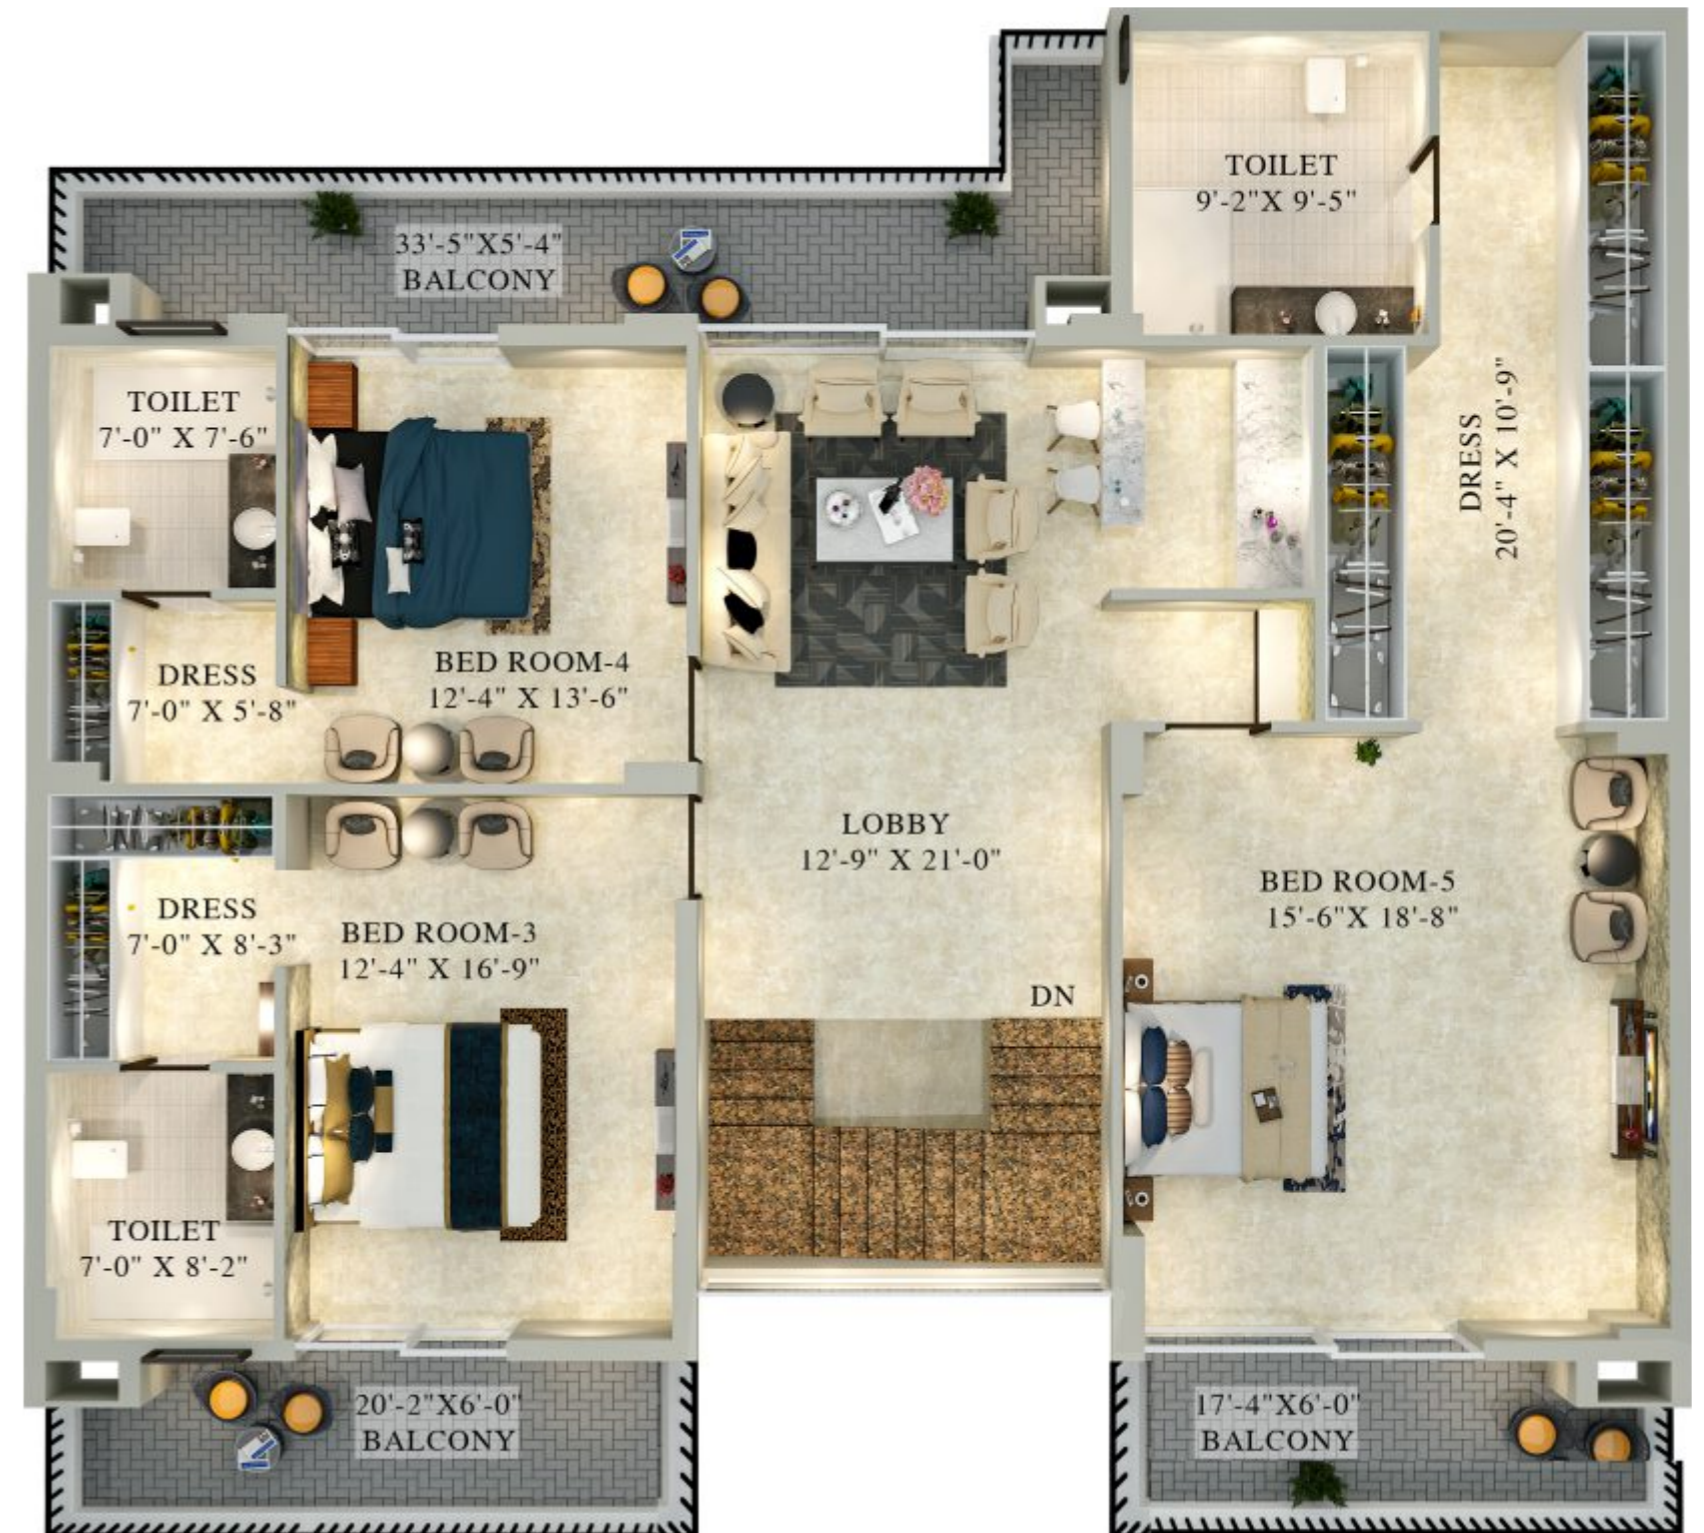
33'-5"X5'-4"
BALCONY

TOILET
9'-2"X 9'-5"

TOILET
7'-0" X 7'-6"

DRESS
20'-4" X 10'-9"

DRESS
7'-0" X 5'-8"

BED ROOM-4
12'-4" X 13'-6"

LOBBY
12'-9" X 21'-0"

BED ROOM-5
15'-6"X 18'-8"

DRESS
7'-0" X 8'-3"

BED ROOM-3
12'-4" X 16'-9"

DN

TOILET
7'-0" X 8'-2"

20'-2"X6'-0"
BALCONY

17'-4"X6'-0"
BALCONY